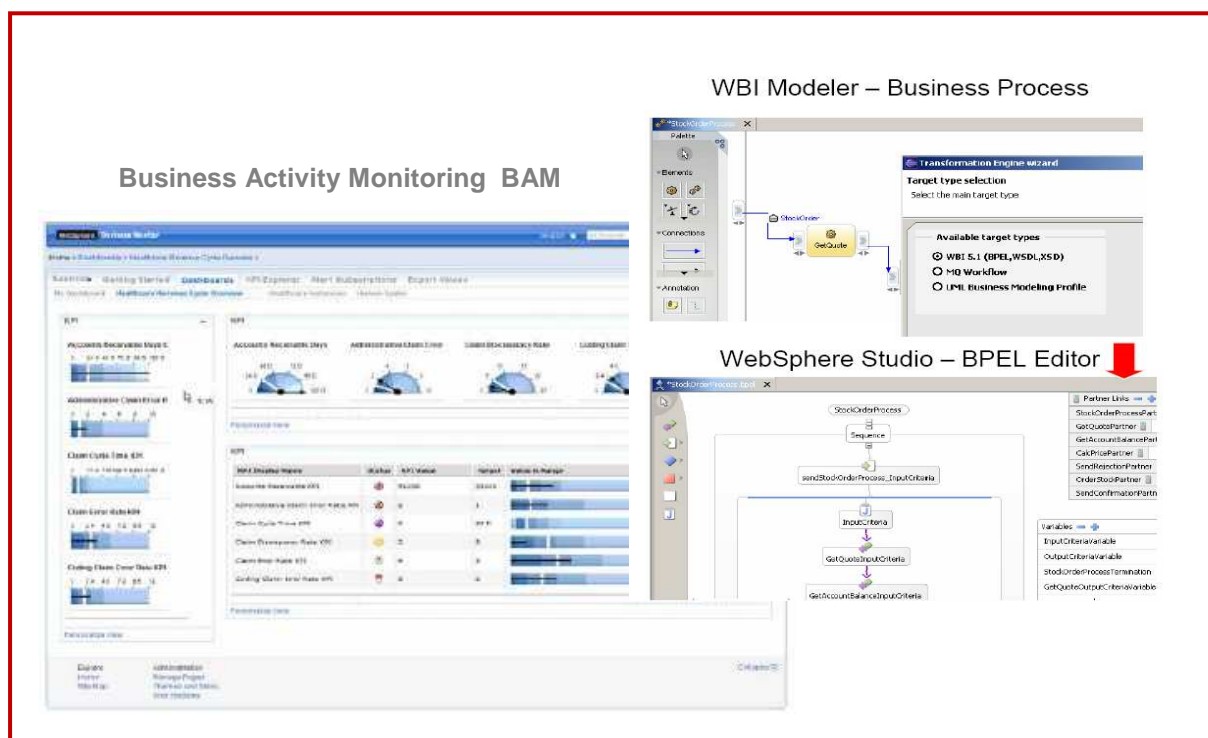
WBI Modeler – Business Process

Business Activity Monitoring BAM

*StockOrderProcess
Palette
Elements
Connections
Annotation
StockOrder
GetQuote

Transformation Engine wizard
Target type selection
Select the main target type
Available target types
WBI 5.1 (BPEL,WSDL,XSD)
MQ Workflow
UML Business Modeling Profile

WebSphere Studio – BPEL Editor

*StockOrderProcess.bpel
StockOrderProcess
Sequence
sendStockOrderProcess_InputCriteria
InputCriteria
GetQuoteInputCriteria
GetAccountBalanceInputCriteria

Partner Links
StockOrderProcessPart
GetQuotePartner
GetAccountBalancePart
CalcPricePartner
SendRejectionPartner
OrderStockPartner
SendConfirmationPartn

Variables
InputCriteriaVariable
OutputCriteriaVariable
StockOrderProcessTermination
GetQuoteOutputCriteriaVariable

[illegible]

KPI
Accounts Receivable Days
Administrative Claim Error
Claim Cycle Time
Claim Error Rate
Coding Claim Error Rate KPI
Personalize view
KPI Display Name | Status | KPI Value | Target | Value in Range
Personalize view